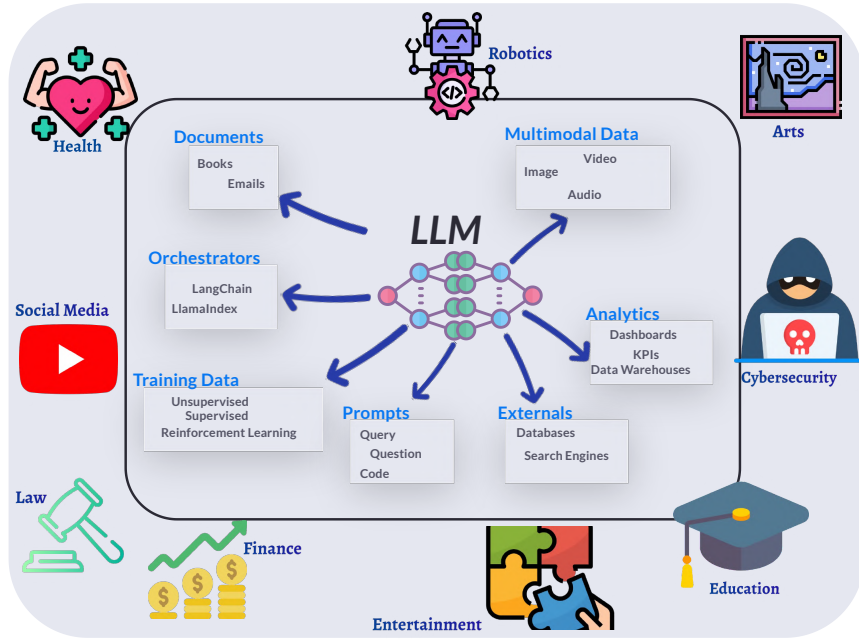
Robotics

Health

Arts

Documents
Books
Emails

Multimodal Data
Image
Video
Audio

LLM

Orchestrators
LangChain
LlamaIndex

Social Media

Analytics
Dashboards
KPIs
Data Warehouses

Cybersecurity

Training Data
Unsupervised
Supervised
Reinforcement Learning

Prompts
Query
Question
Code

Externals
Databases
Search Engines

Law

Finance

Education

Entertainment